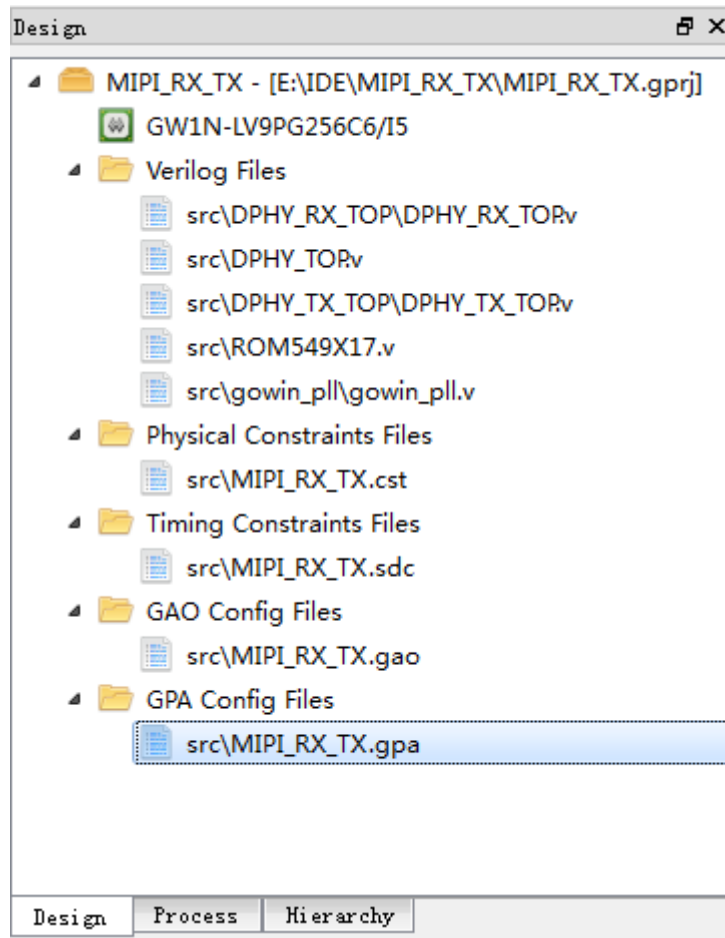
Design

MIPI_RX_TX - [E:\IDE\MIPI_RX_TX\MIPI_RX_TX.gprj]
GW1N-LV9PG256C6/I5
Verilog Files
src\DPHY_RX_TOP\DPHY_RX_TOP.v
src\DPHY_TOP.v
src\DPHY_TX_TOP\DPHY_TX_TOP.v
src\ROM549X17.v
src\gowin_pll\gowin_pll.v
Physical Constraints Files
src\MIPI_RX_TX.cst
Timing Constraints Files
src\MIPI_RX_TX.sdc
GAO Config Files
src\MIPI_RX_TX.gao
GPA Config Files
src\MIPI_RX_TX.gpa

Design | Process | Hierarchy